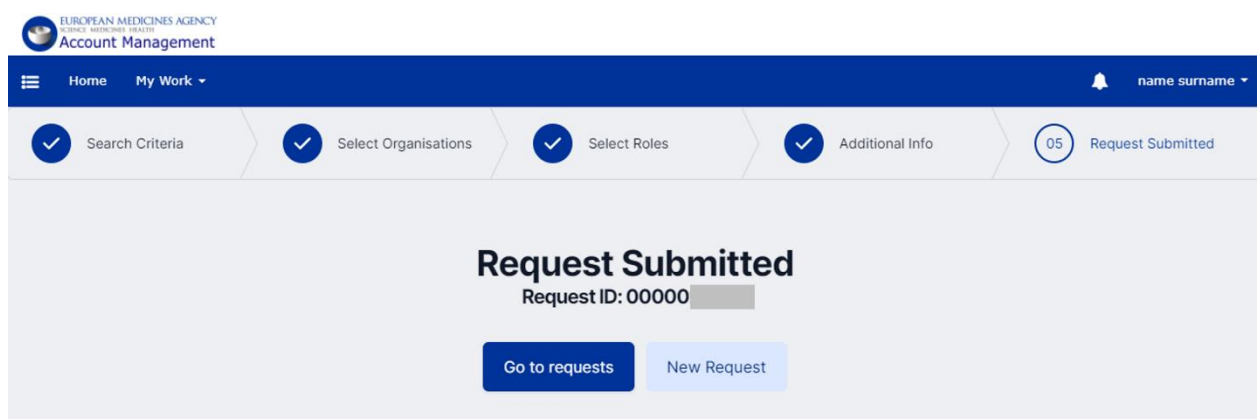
EUROPEAN MEDICINES AGENCY
SCIENCE MEDICINES HEALTH
Account Management

Home My Work

name surname

Search Criteria
Select Organisations
Select Roles
Additional Info
05 Request Submitted

Request Submitted
Request ID: 00000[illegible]

Go to requests
New Request